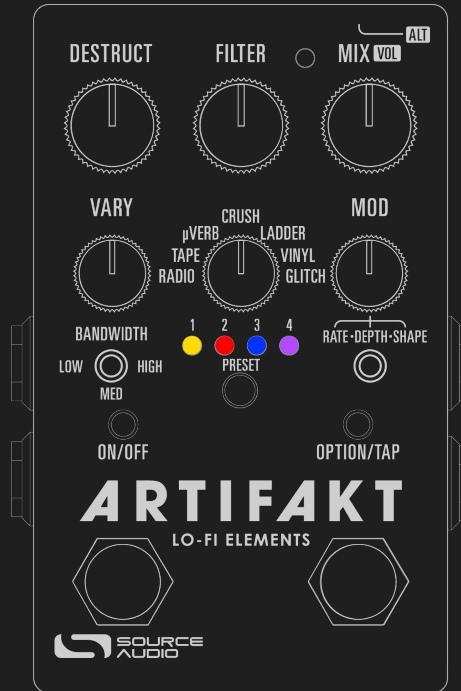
ALT

DESTRUCT

FILTER

MIX VOL

VARY

CRUSH

μVERB

LADDER

TAPE

VINYL

RADIO

GLITCH

MOD

BANDWIDTH

LOW

HIGH

MED

1 2 3 4

PRESET

RATE · DEPTH · SHAPE

ON/OFF

OPTION/TAP

ARTIFAKT

LO-FI ELEMENTS

SOURCE AUDIO